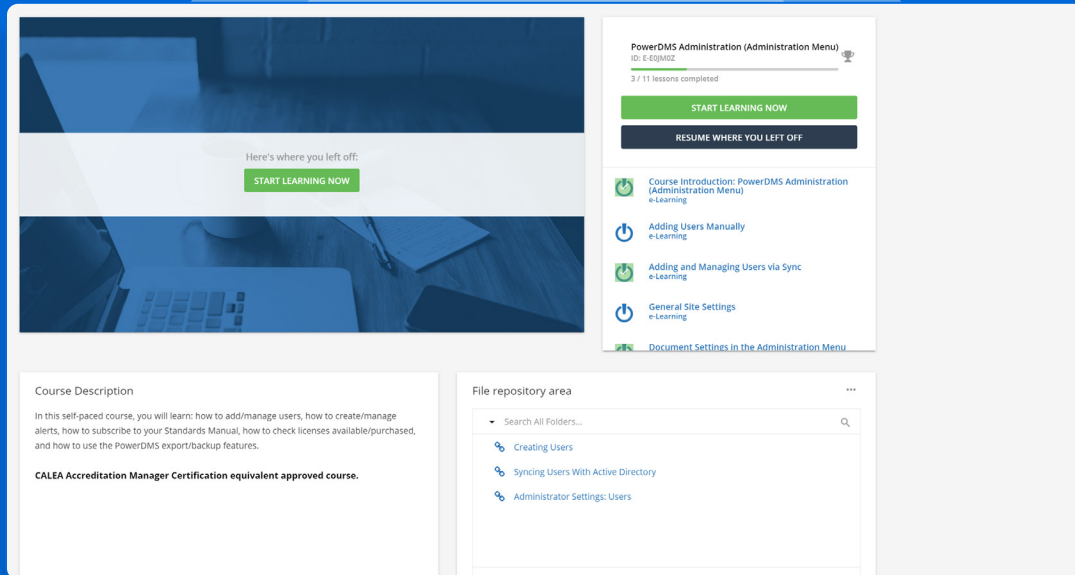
Here's where you left off:

START LEARNING NOW

PowerDMS Administration (Administration Menu)

ID: E-E0JM0Z

3 / 11 lessons completed

START LEARNING NOW

RESUME WHERE YOU LEFT OFF

Course Introduction: PowerDMS Administration (Administration Menu)
e-Learning

Adding Users Manually
e-Learning

Adding and Managing Users via Sync
e-Learning

General Site Settings
e-Learning

Document Settings in the Administration Menu

Course Description

In this self-paced course, you will learn: how to add/manage users, how to create/manage alerts, how to subscribe to your Standards Manual, how to check licenses available/purchased, and how to use the PowerDMS export/backup features.

**CALEA Accreditation Manager Certification equivalent approved course.**

File repository area

...

Search All Folders...

Creating Users

Syncing Users With Active Directory

Administrator Settings: Users